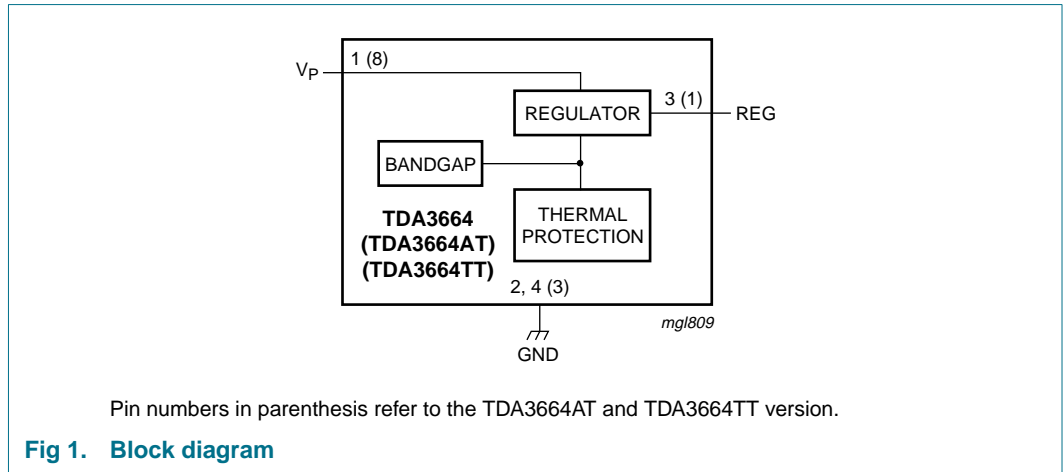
$V_P$

1 (8)

REGULATOR

3 (1)

REG

BANDGAP

THERMAL PROTECTION

**TDA3664 (TDA3664AT) (TDA3664TT)**

2, 4 (3)

mgl809

GND

Pin numbers in parenthesis refer to the TDA3664AT and TDA3664TT version.

**Fig 1. Block diagram**